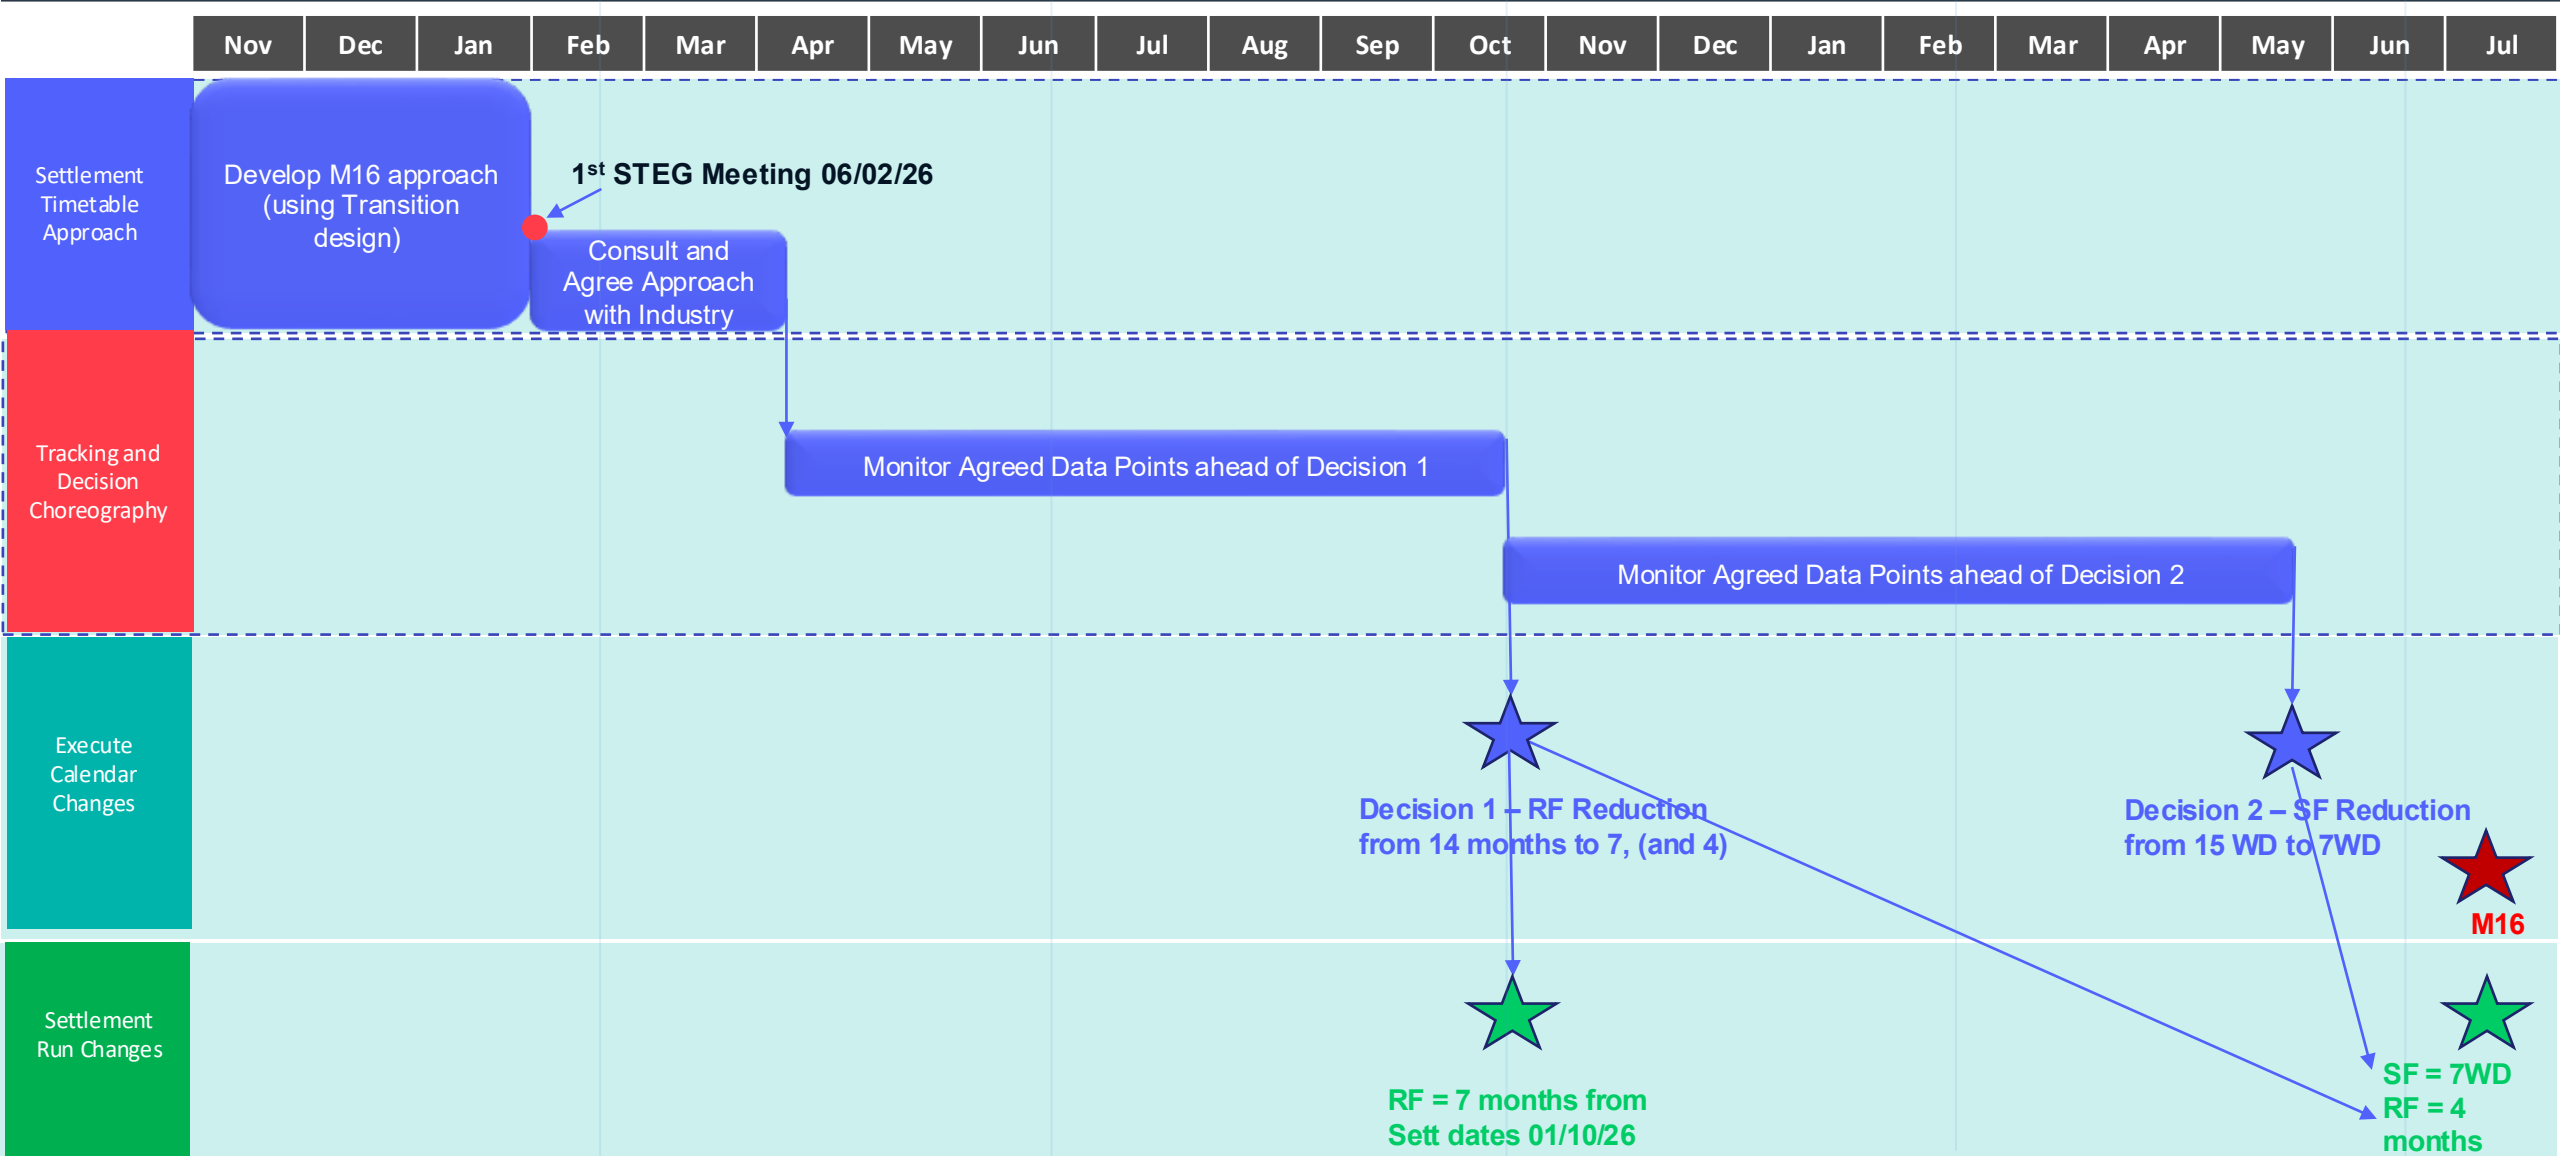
Nov Dec Jan Feb Mar Apr May Jun Jul Aug Sep Oct Nov Dec Jan Feb Mar Apr May Jun Jul

Settlement Timetable Approach

Develop M16 approach (using Transition design)

1$^{st}$ STEG Meeting 06/02/26

Consult and Agree Approach with Industry

Tracking and Decision Choreography

Monitor Agreed Data Points ahead of Decision 1

Monitor Agreed Data Points ahead of Decision 2

Execute Calendar Changes

Decision 1 – RF Reduction from 14 months to 7, (and 4)

Decision 2 – SF Reduction from 15 WD to 7WD

M16

Settlement Run Changes

RF = 7 months from Sett dates 01/10/26

SF = 7WD
RF = 4 months